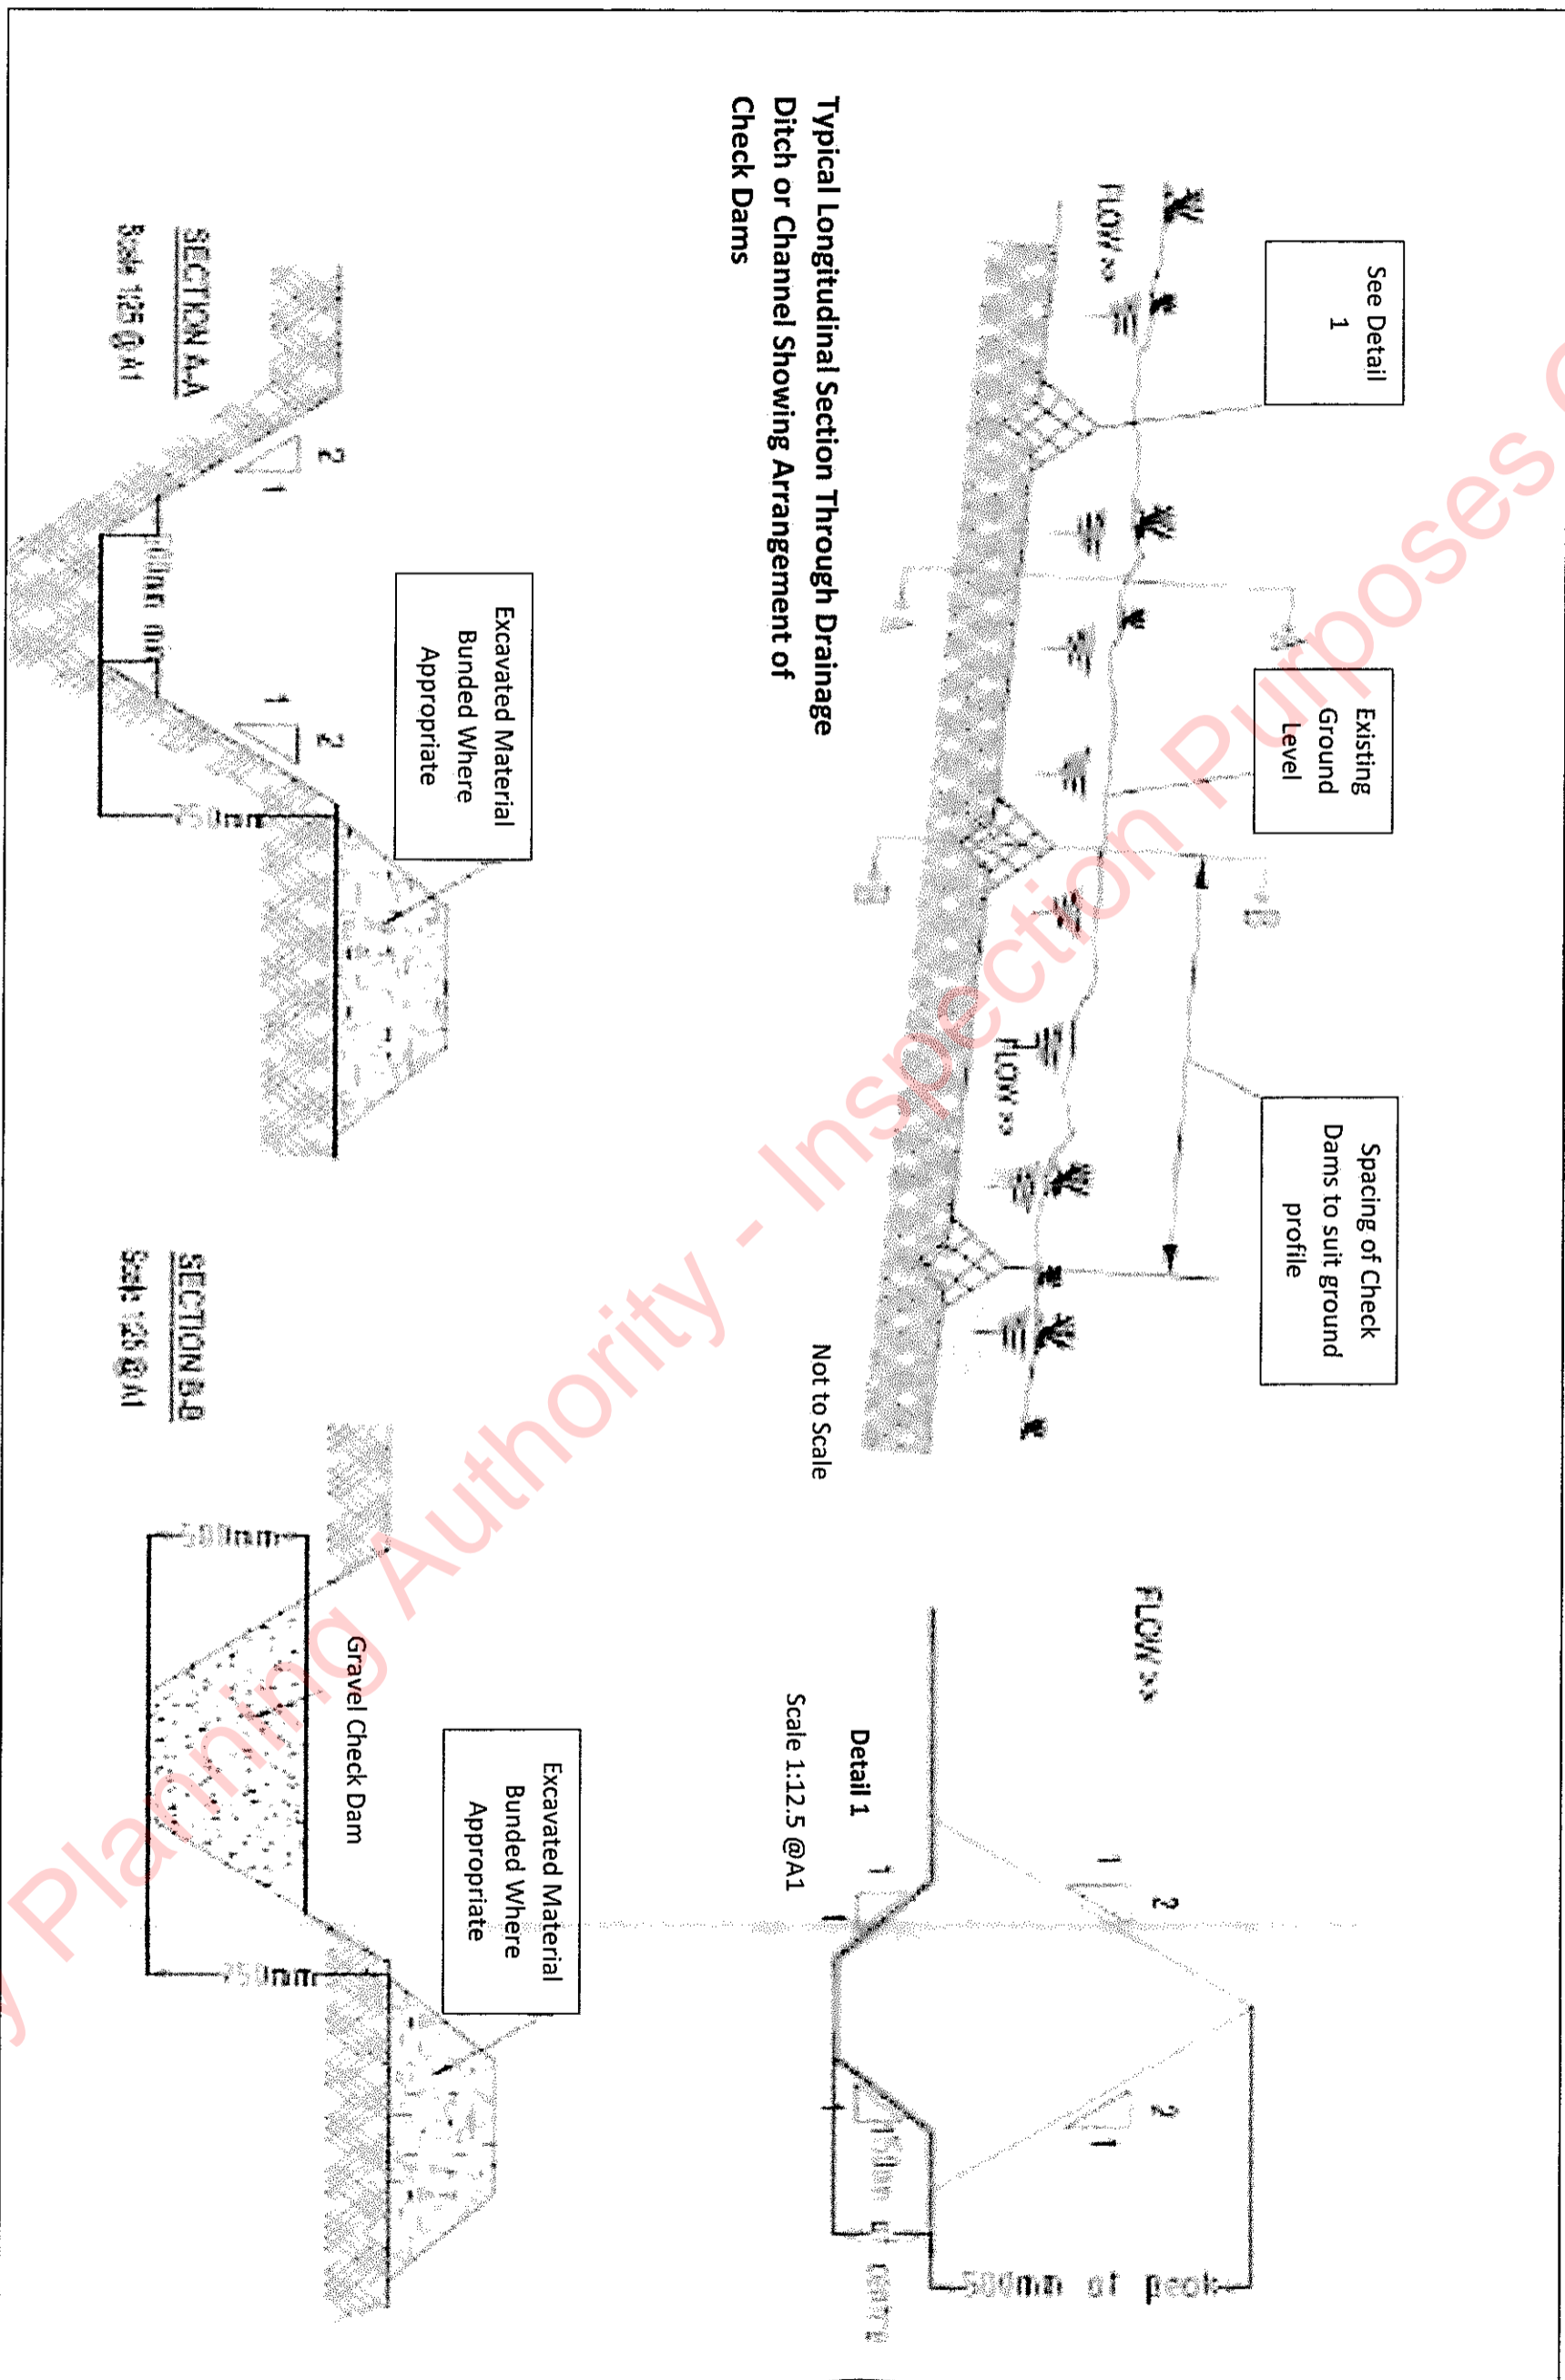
See Detail 1

FLOW >>

Existing Ground Level

A

A

B

B

FLOW >>

Spacing of Check Dams to suit ground profile

Typical Longitudinal Section Through Drainage Ditch or Channel Showing Arrangement of Check Dams

Not to Scale

FLOW >>

2

1

2

1

1

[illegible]

500mm at peak

Detail 1

Scale 1:12.5 @A1

Excavated Material Bunded Where Appropriate

2

1

1

2

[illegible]

250mm

SECTION A-A

Scale 1:25 @ A1

Excavated Material Bunded Where Appropriate

Gravel Check Dam

500mm

250mm

SECTION B-B

Scale 1:25 @ A1

Planning Authority - Inspection Purposes